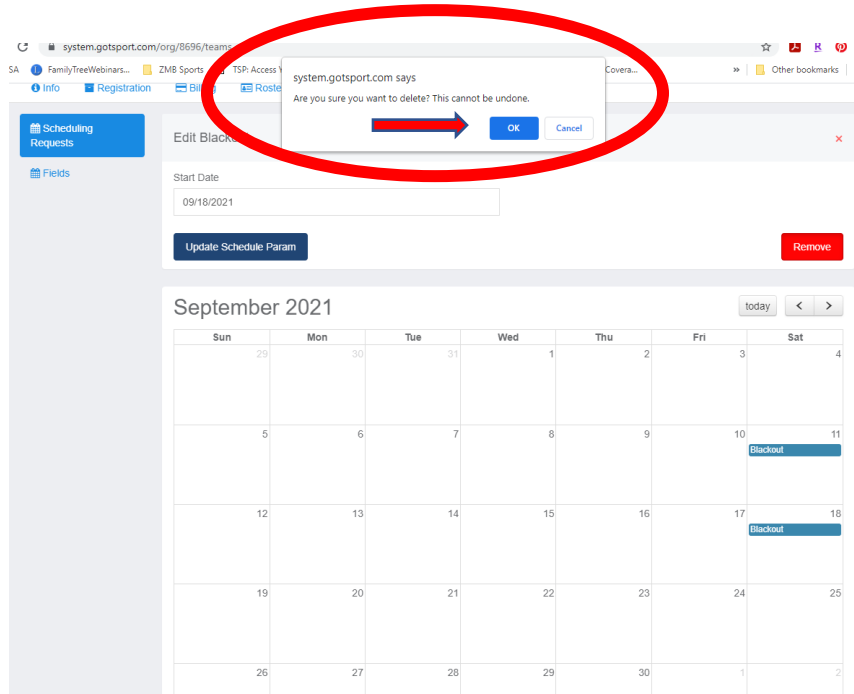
system.gotsport.com/org/8696/teams

SA FamilyTreeWebinars... ZMB Sports TSP: Access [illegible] Covera... » Other bookmarks

Info Registration Billing Roste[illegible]

system.gotsport.com says
Are you sure you want to delete? This cannot be undone.
OK Cancel

Scheduling Requests
Fields

Edit Blacke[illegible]

Start Date
09/18/2021

Update Schedule Param

Remove

September 2021

today < >

| Sun | Mon | Tue | Wed | Thu | Fri | Sat |
|---|---|---|---|---|---|---|
| 29 | 30 | 31 | 1 | 2 | 3 | 4 |
| 5 | 6 | 7 | 8 | 9 | 10 | 11 Blackout |
| 12 | 13 | 14 | 15 | 16 | 17 | 18 Blackout |
| 19 | 20 | 21 | 22 | 23 | 24 | 25 |
| 26 | 27 | 28 | 29 | 30 | 1 | 2 |